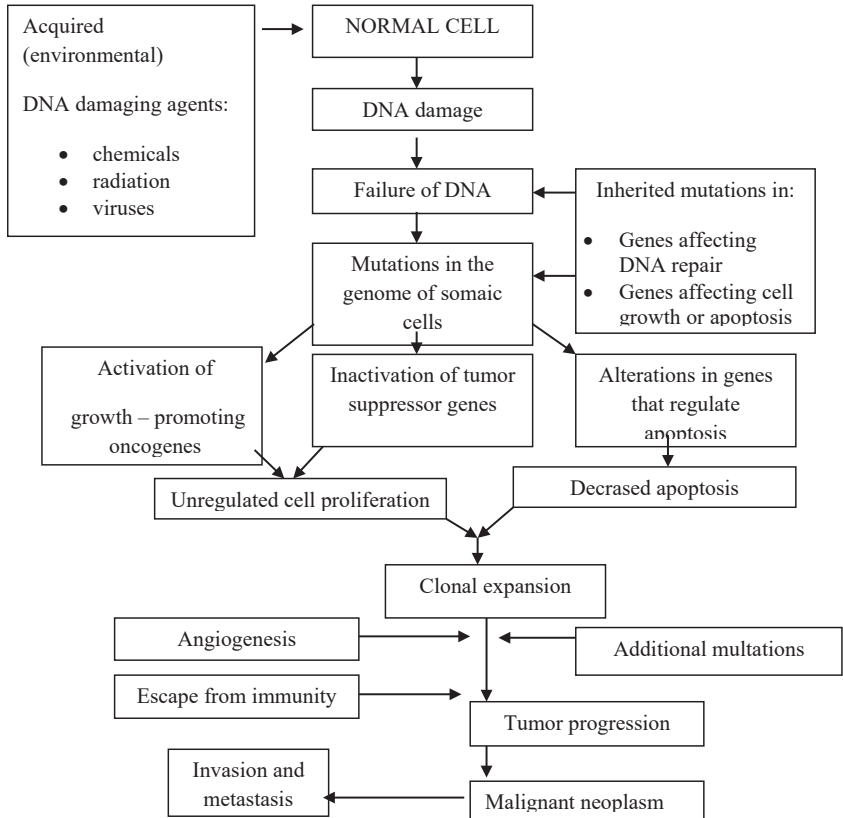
Acquired (environmental)

DNA damaging agents:

- chemicals
- radiation
- viruses

NORMAL CELL

DNA damage

Failure of DNA

Inherited mutations in:

- Genes affecting DNA repair
- Genes affecting cell growth or apoptosis

Mutations in the genome of somaic cells

Activation of growth – promoting oncogenes

Inactivation of tumor suppressor genes

Alterations in genes that regulate apoptosis

Unregulated cell proliferation

Decrased apoptosis

Clonal expansion

Angiogenesis

Additional multations

Escape from immunity

Tumor progression

Invasion and metastasis

Malignant neoplasm